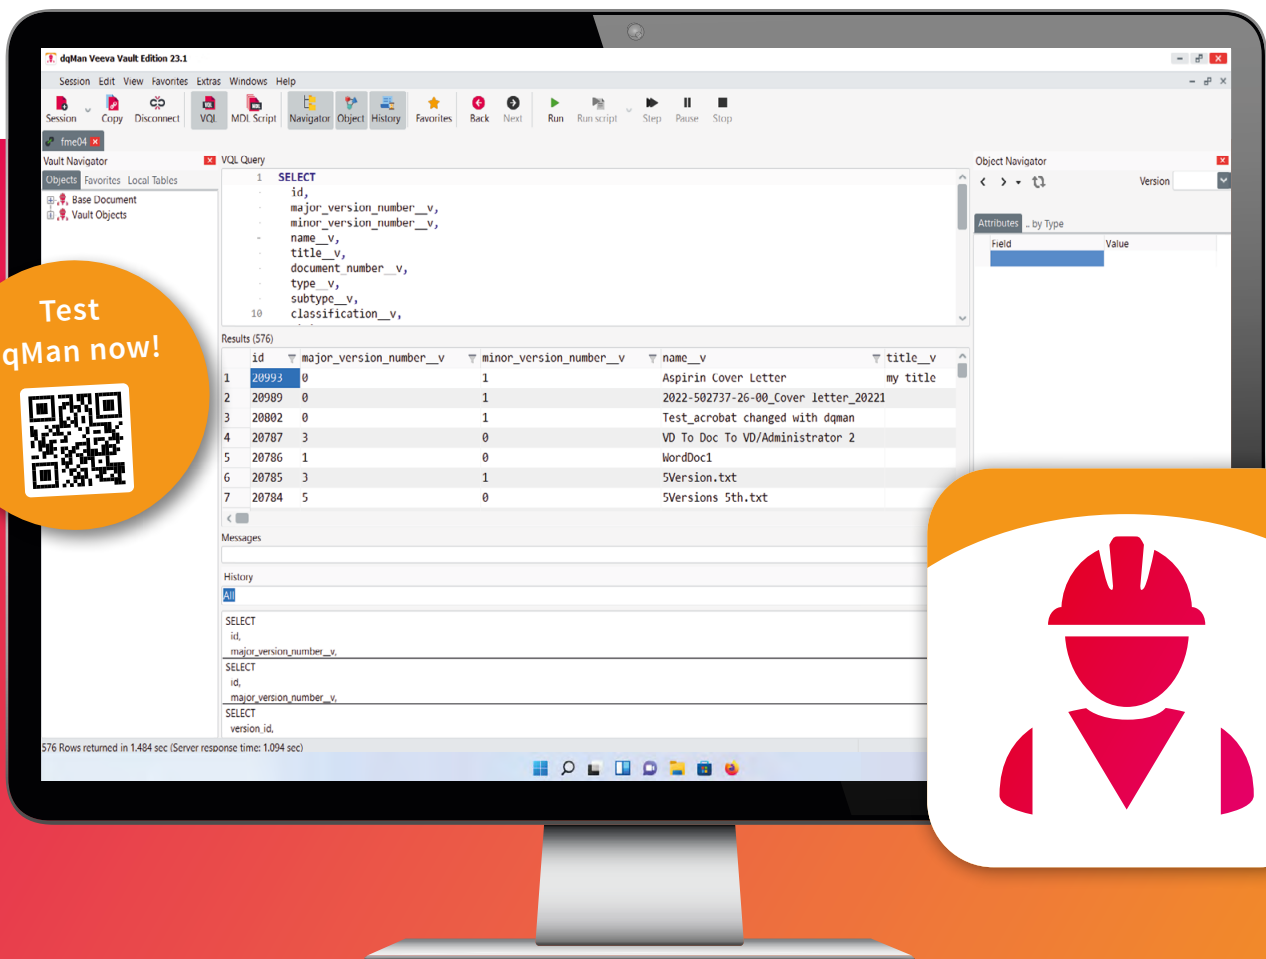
dqMan Veeva Vault Edition 23.1

Session Edit View Favorites Extras Windows Help

Session Copy Disconnect VQL MDL Script Navigator Object History Favorites Back Next Run Run script Step Pause Stop

fme04

Vault Navigator

Objects Favorites Local Tables

Base Document
Vault Objects

VQL Query

1 SELECT
id,
major_version_number__v,
minor_version_number__v,
name__v,
title__v,
document_number__v,
type__v,
subtype__v,
10 classification__v,

Results (576)

| | id | major_version_number__v | minor_version_number__v | name__v | title__v |
|---|---|---|---|---|---|
| 1 | 20993 | 0 | 1 | Aspirin Cover Letter | my title |
| 2 | 20989 | 0 | 1 | 2022-502737-26-00_Cover letter_20221 | |
| 3 | 20802 | 0 | 1 | Test_acrobat changed with dqman | |
| 4 | 20787 | 3 | 0 | VD To Doc To VD/Administrator 2 | |
| 5 | 20786 | 1 | 0 | WordDoc1 | |
| 6 | 20785 | 3 | 1 | 5Version.txt | |
| 7 | 20784 | 5 | 0 | 5Versions 5th.txt | |

Messages

History

All

SELECT
id,
major_version_number__v,

SELECT
id,
major_version_number__v,

SELECT
version_id,

576 Rows returned in 1.484 sec (Server response time: 1.094 sec)

Object Navigator

Version

Attributes .. by Type

Field Value

Test
qMan now!